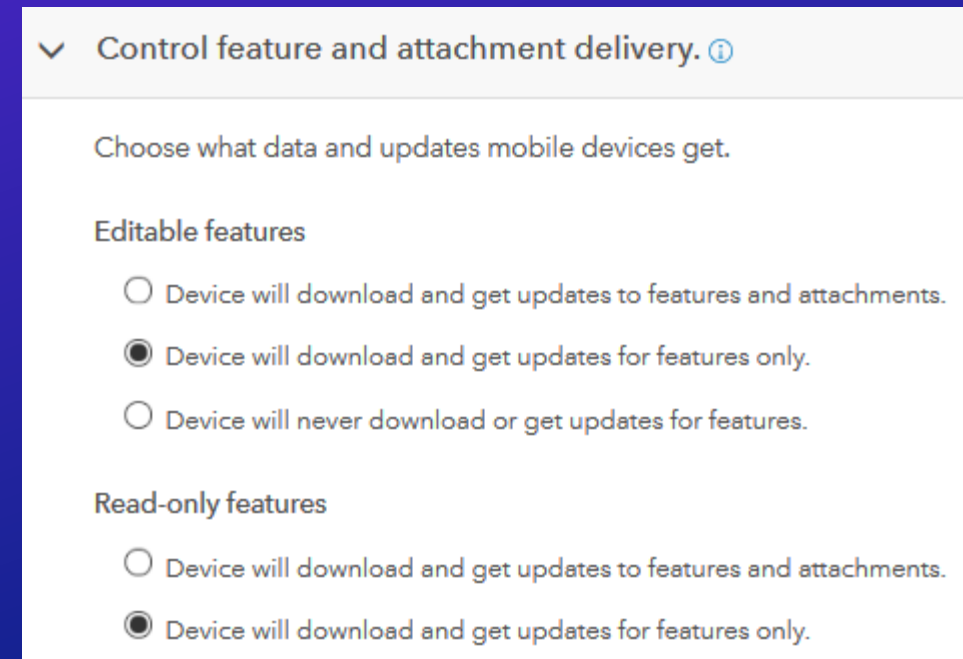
Control feature and attachment delivery.

Choose what data and updates mobile devices get.

Editable features

Device will download and get updates to features and attachments.

Device will download and get updates for features only.

Device will never download or get updates for features.

Read-only features

Device will download and get updates to features and attachments.

Device will download and get updates for features only.